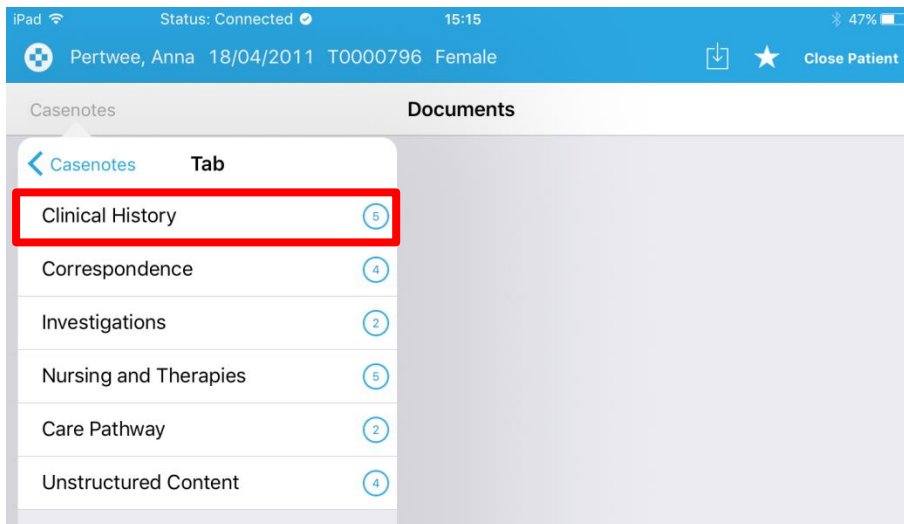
iPad Status: Connected 15:15 47%

Pertwee, Anna 18/04/2011 T0000796 Female Close Patient

Casenotes Documents

Casenotes Tab

Clinical History 5

Correspondence 4

Investigations 2

Nursing and Therapies 5

Care Pathway 2

Unstructured Content 4